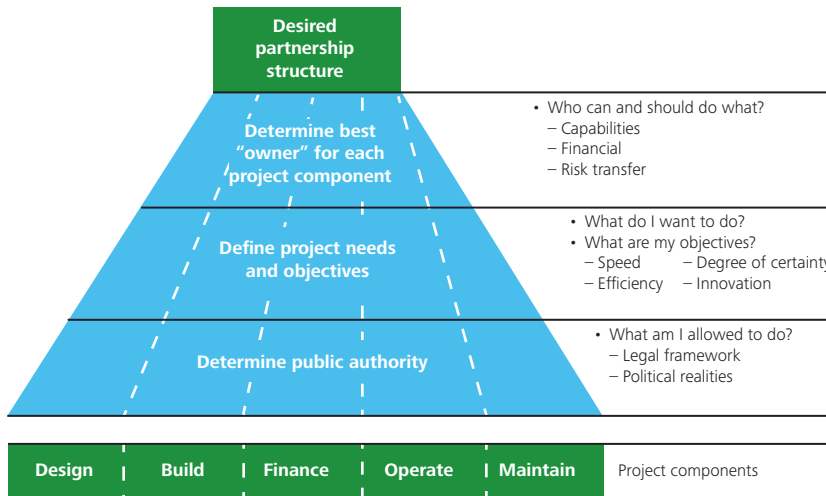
Desired partnership structure

Determine best "owner" for each project component

• Who can and should do what?
– Capabilities
– Financial
– Risk transfer

Define project needs and objectives

• What do I want to do?
• What are my objectives?
– Speed – Degree of certainty
– Efficiency – Innovation

Determine public authority

• What am I allowed to do?
– Legal framework
– Political realities

Design | Build | Finance | Operate | Maintain

Project components